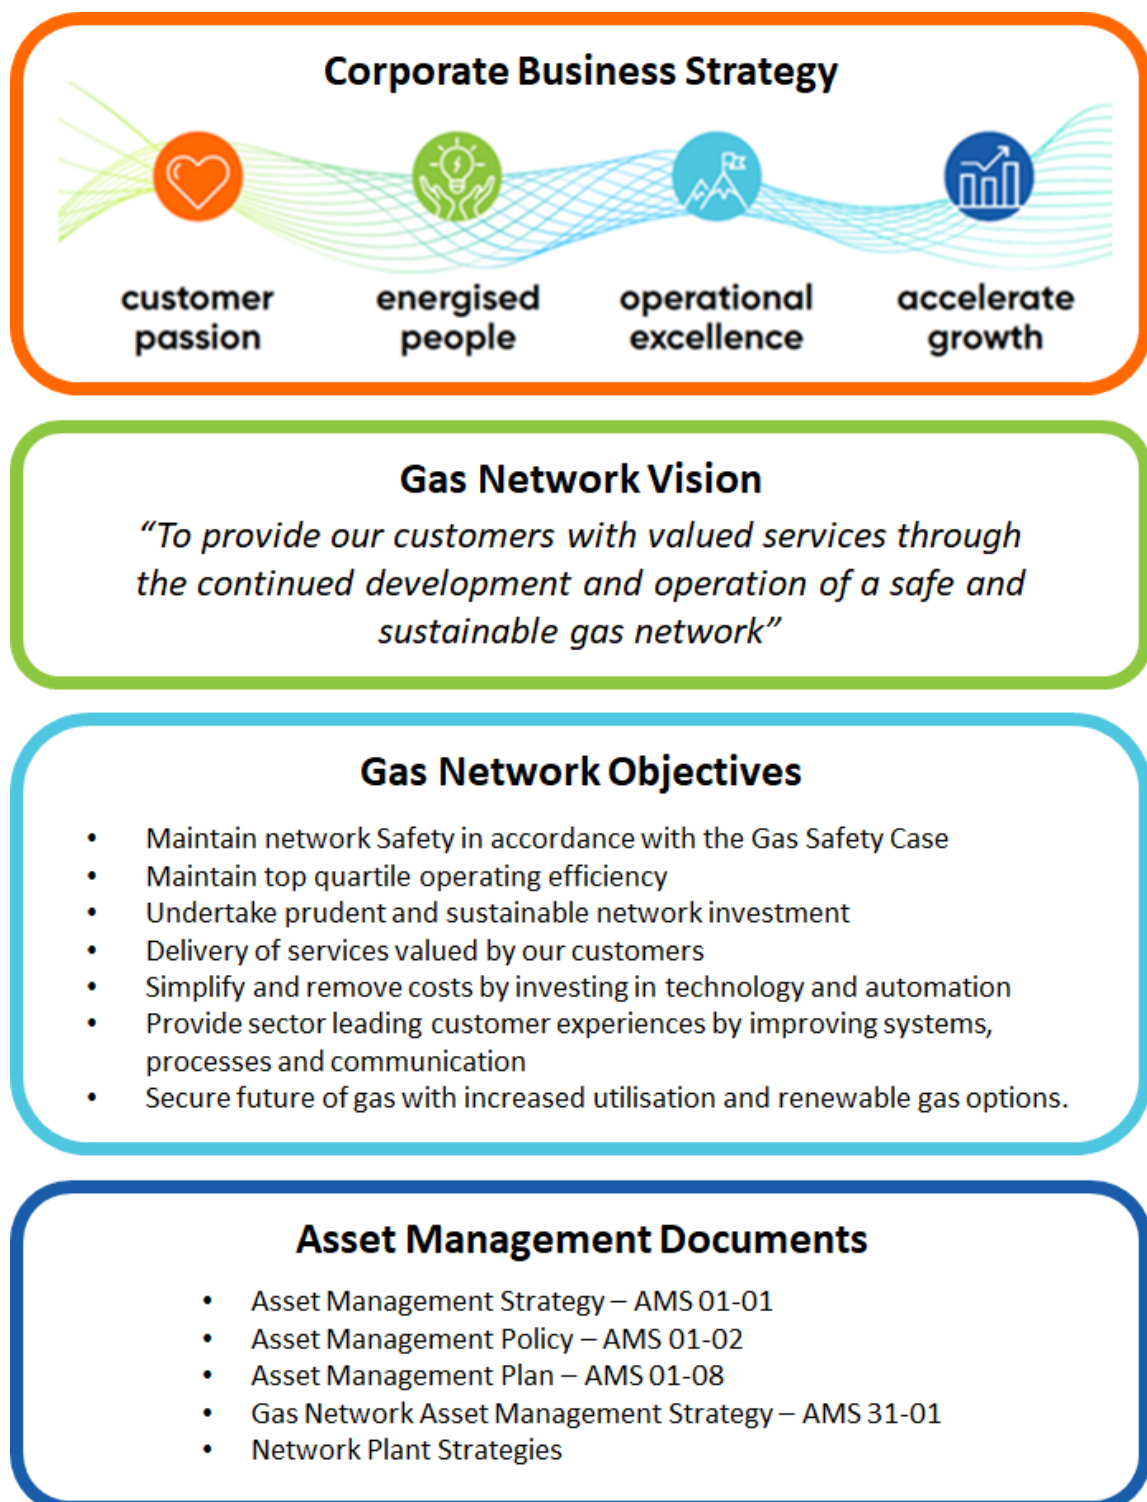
Corporate Business Strategy

customer passion

energised people

operational excellence

accelerate growth

Gas Network Vision

*“To provide our customers with valued services through the continued development and operation of a safe and sustainable gas network”*

Gas Network Objectives

- Maintain network Safety in accordance with the Gas Safety Case
- Maintain top quartile operating efficiency
- Undertake prudent and sustainable network investment
- Delivery of services valued by our customers
- Simplify and remove costs by investing in technology and automation
- Provide sector leading customer experiences by improving systems, processes and communication
- Secure future of gas with increased utilisation and renewable gas options.

Asset Management Documents

- Asset Management Strategy – AMS 01-01
- Asset Management Policy – AMS 01-02
- Asset Management Plan – AMS 01-08
- Gas Network Asset Management Strategy – AMS 31-01
- Network Plant Strategies